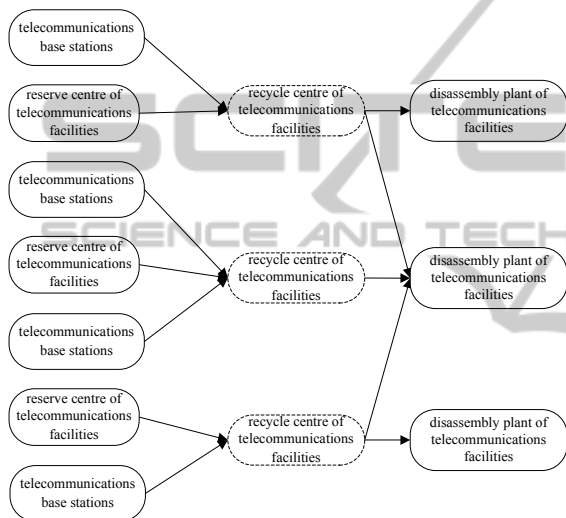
telecommunications base stations

reserve centre of telecommunications facilities

recycle centre of telecommunications facilities

disassembly plant of telecommunications facilities

telecommunications base stations

reserve centre of telecommunications facilities

recycle centre of telecommunications facilities

disassembly plant of telecommunications facilities

telecommunications base stations

reserve centre of telecommunications facilities

recycle centre of telecommunications facilities

disassembly plant of telecommunications facilities

telecommunications base stations

SCIENCE AND TECH